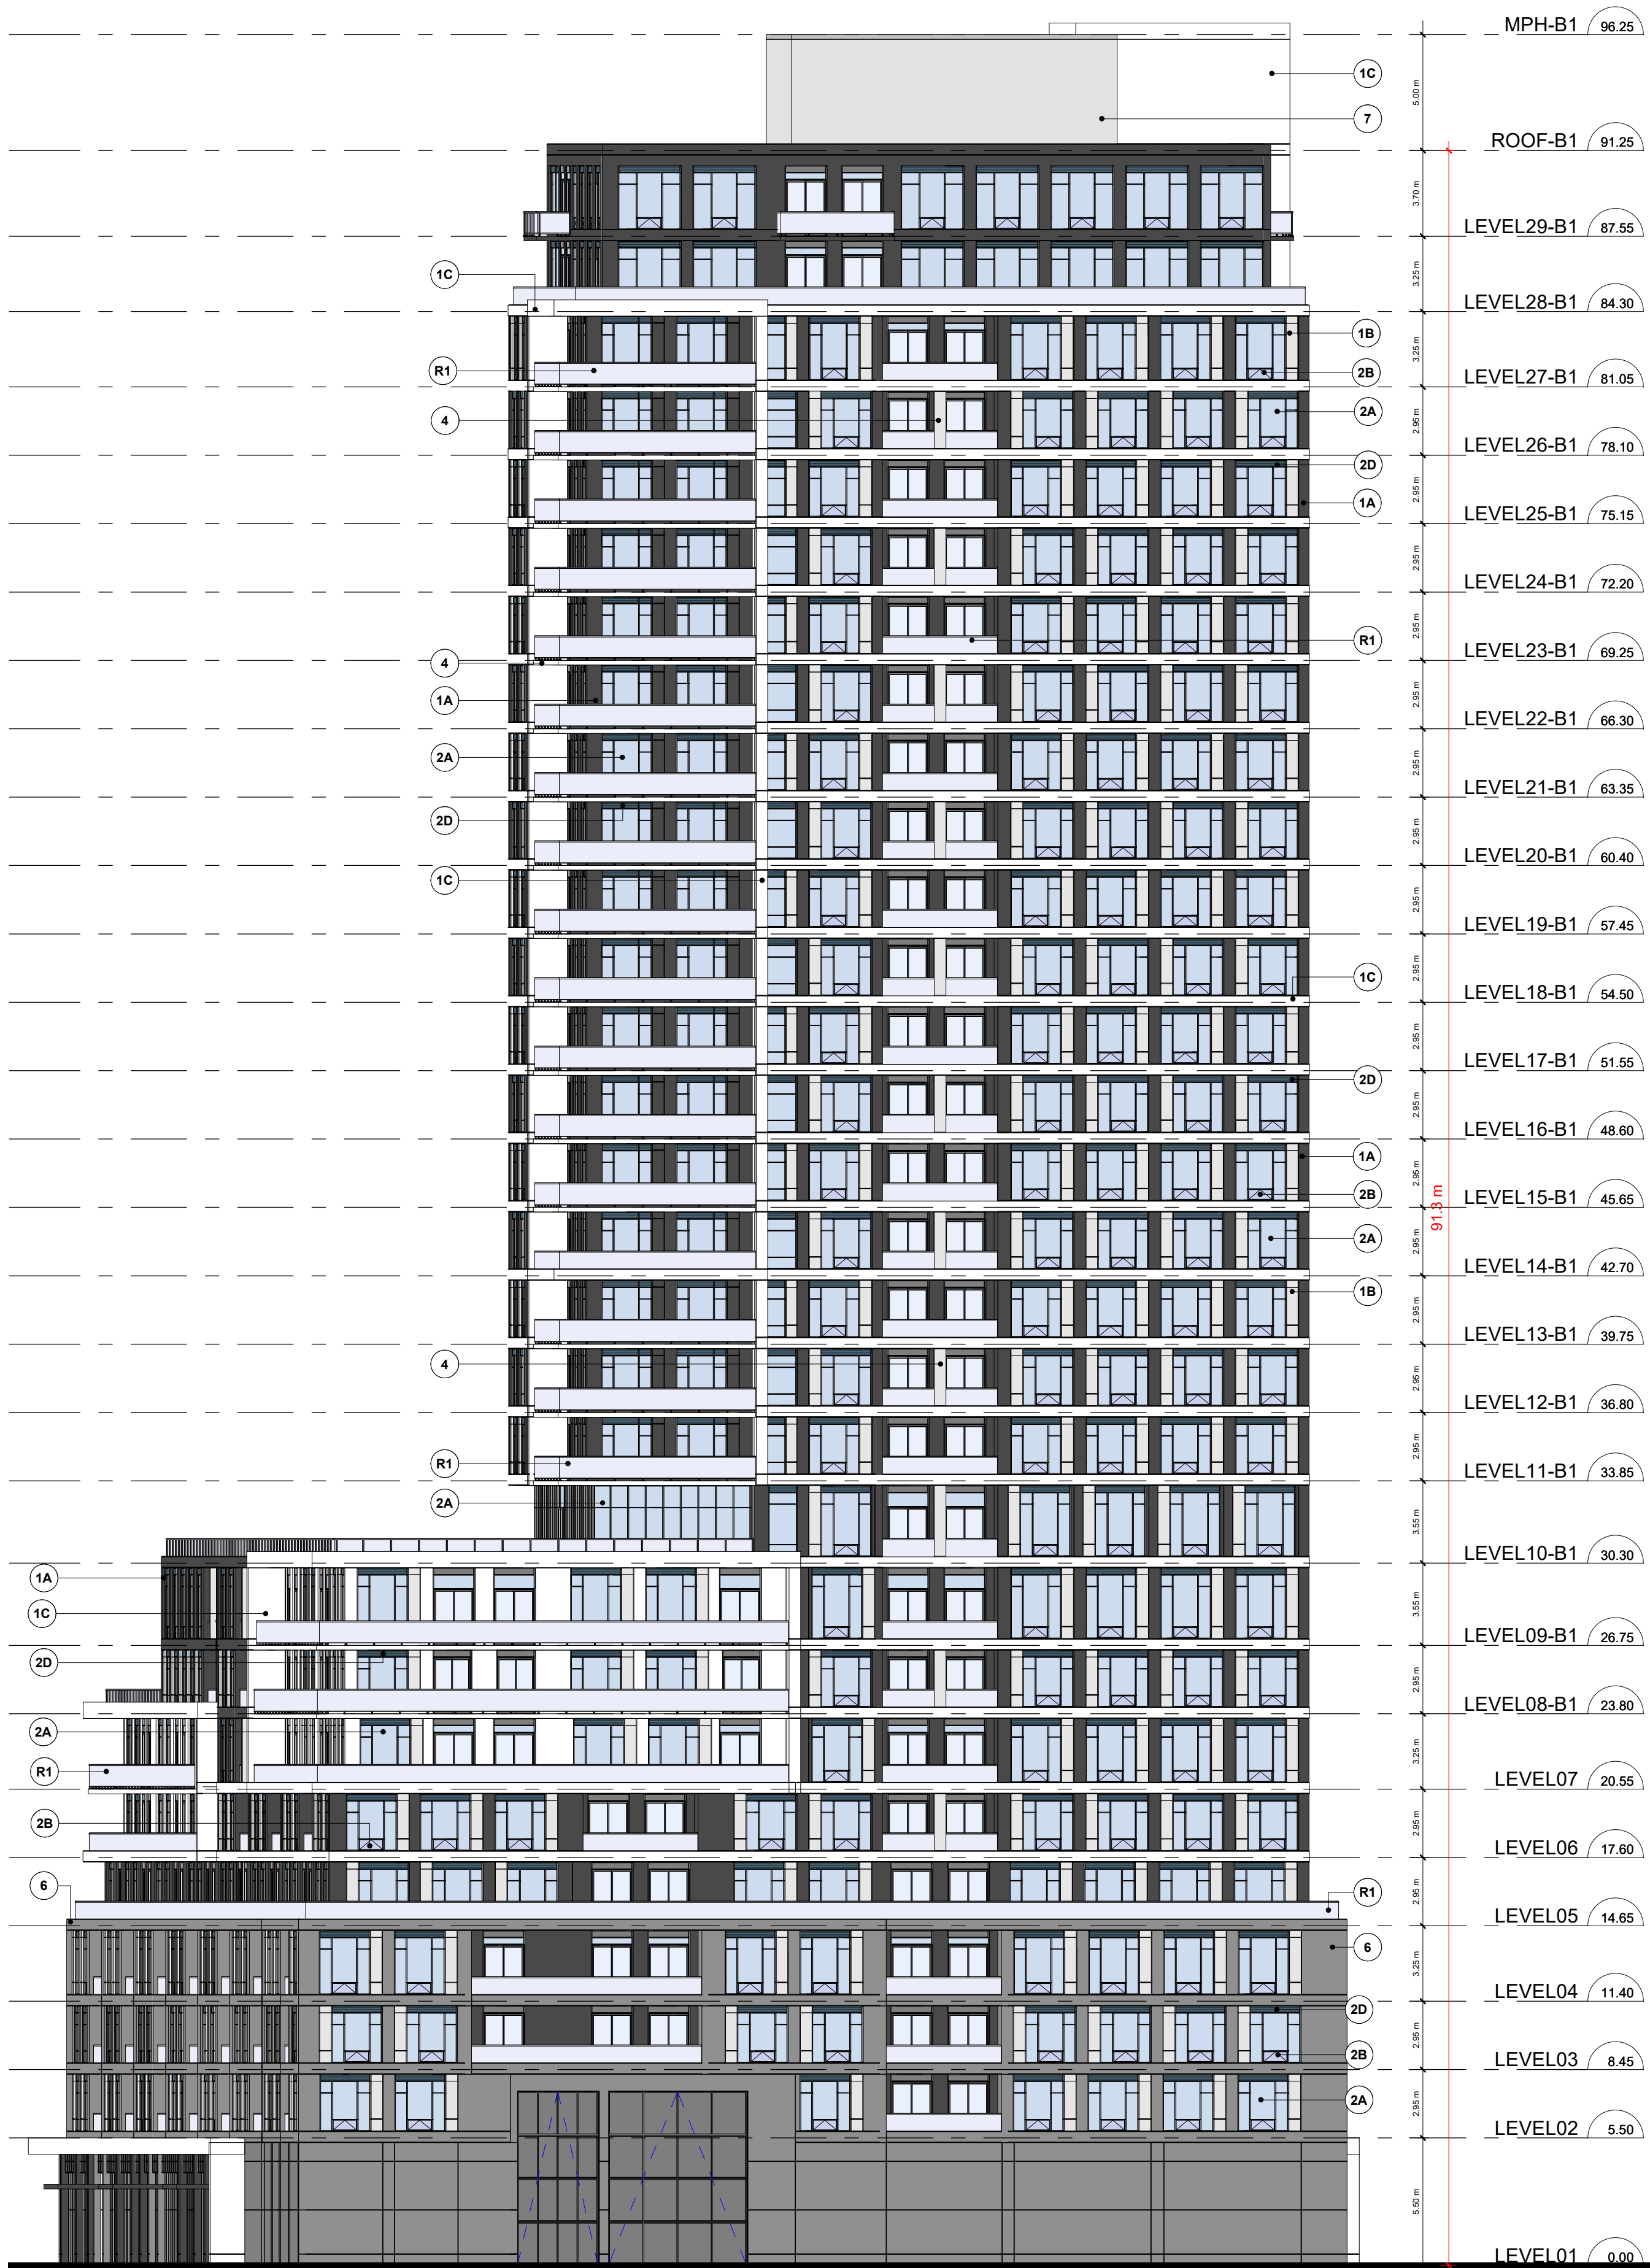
MPH-B1 96.25
1C
7
5.00 m
ROOF-B1 91.25
3.70 m
LEVEL29-B1 87.55
1C
3.25 m
LEVEL28-B1 84.30
1B
R1
2B
3.25 m
LEVEL27-B1 81.05
4
2A
2.95 m
LEVEL26-B1 78.10
2D
1A
2.95 m
LEVEL25-B1 75.15
2.95 m
LEVEL24-B1 72.20
R1
2.95 m
LEVEL23-B1 69.25
4
1A
2.95 m
LEVEL22-B1 66.30
2A
2.95 m
LEVEL21-B1 63.35
2D
2.95 m
LEVEL20-B1 60.40
1C
2.95 m
LEVEL19-B1 57.45
1C
2.95 m
LEVEL18-B1 54.50
2.95 m
LEVEL17-B1 51.55
2D
2.95 m
LEVEL16-B1 48.60
1A
2B
2.95 m
91.3 m
LEVEL15-B1 45.65
2A
2.95 m
LEVEL14-B1 42.70
1B
2.95 m
LEVEL13-B1 39.75
4
2.95 m
LEVEL12-B1 36.80
R1
2.95 m
LEVEL11-B1 33.85
2A
3.55 m
LEVEL10-B1 30.30
1A
1C
3.55 m
LEVEL09-B1 26.75
2D
2.95 m
LEVEL08-B1 23.80
2A
R1
3.25 m
LEVEL07 20.55
2B
2.95 m
LEVEL06 17.60
6
R1
2.95 m
LEVEL05 14.65
6
3.25 m
LEVEL04 11.40
2D
2B
2.95 m
LEVEL03 8.45
2A
2.95 m
LEVEL02 5.50
5.50 m
LEVEL01 0.00